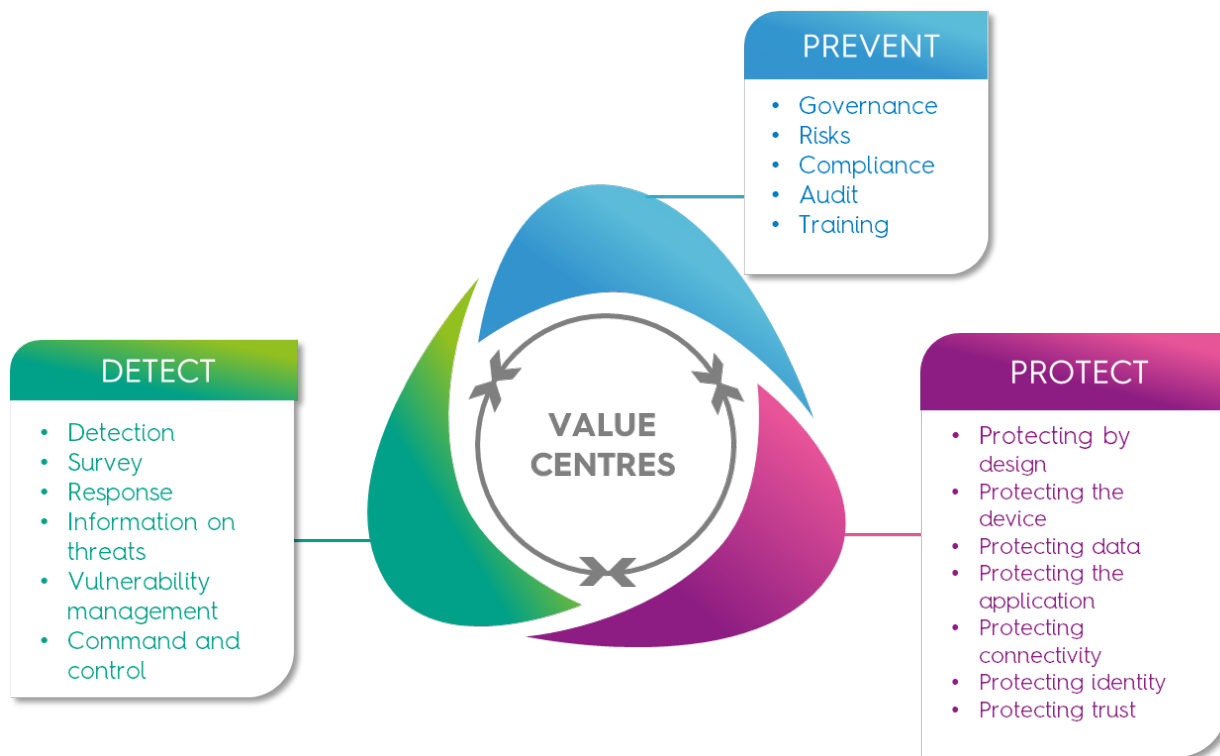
PREVENT
- Governance
- Risks
- Compliance
- Audit
- Training

DETECT
- Detection
- Survey
- Response
- Information on threats
- Vulnerability management
- Command and control

VALUE CENTRES

PROTECT
- Protecting by design
- Protecting the device
- Protecting data
- Protecting the application
- Protecting connectivity
- Protecting identity
- Protecting trust